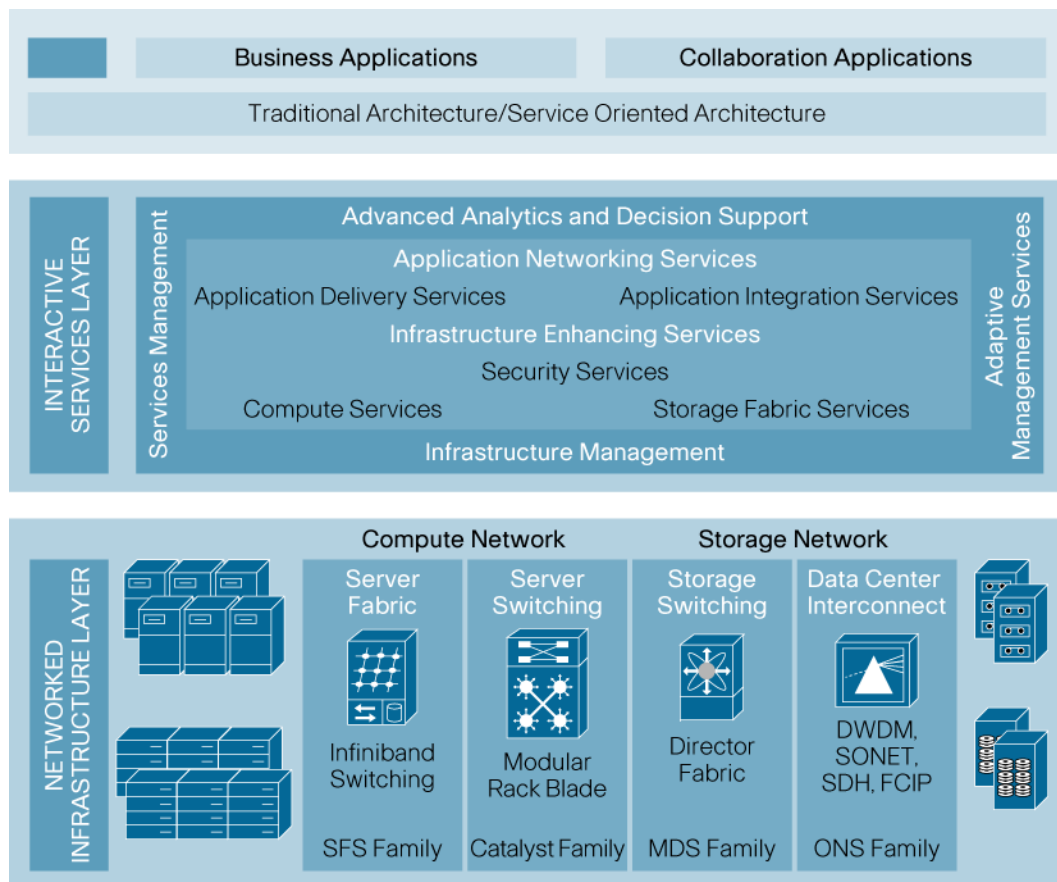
Business Applications

Collaboration Applications

Traditional Architecture/Service Oriented Architecture

INTERACTIVE SERVICES LAYER

Services Management

Advanced Analytics and Decision Support

Application Networking Services

Application Delivery Services

Application Integration Services

Infrastructure Enhancing Services

Security Services

Compute Services

Storage Fabric Services

Infrastructure Management

Adaptive Management Services

NETWORKED INFRASTRUCTURE LAYER

Compute Network

Storage Network

| Server Fabric | Server Switching | Storage Switching | Data Center Interconnect |
|---|---|---|---|
| Infiniband Switching | Modular Rack Blade | Director Fabric | DWDM, SONET, SDH, FCIP |
| SFS Family | Catalyst Family | MDS Family | ONS Family |